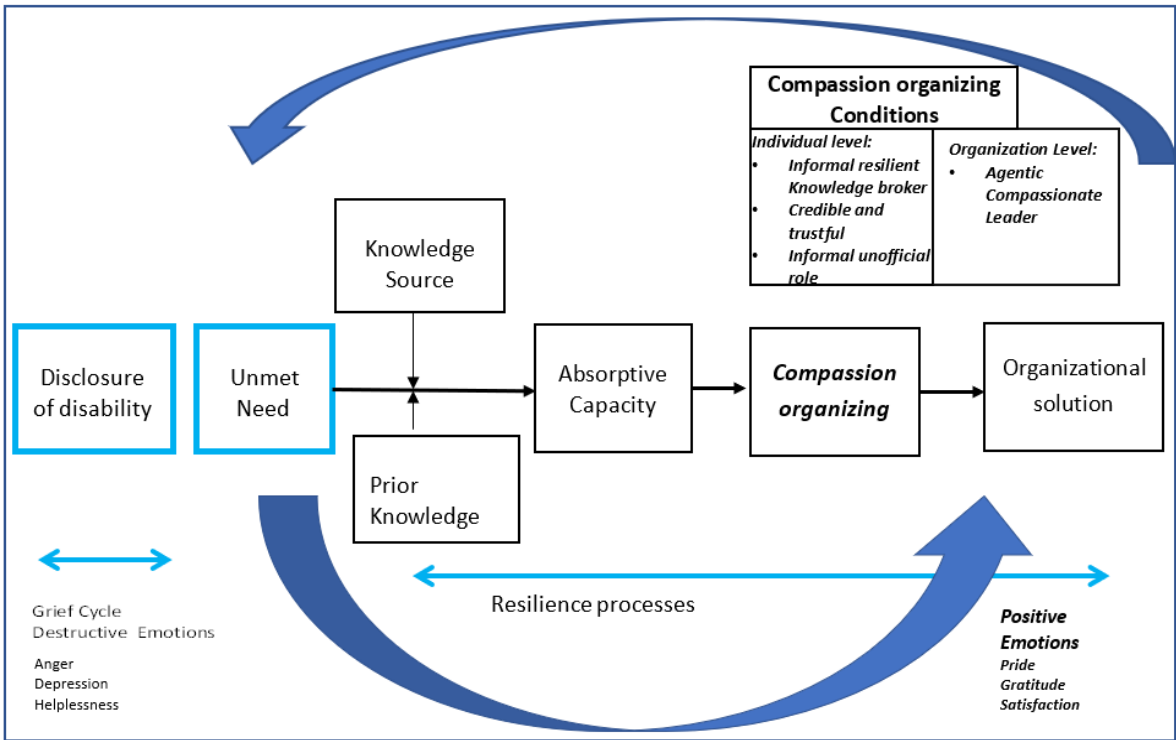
Compassion organizing Conditions

Individual level:
- Informal resilient Knowledge broker
- Credible and trustful
- Informal unofficial role

Organization Level:
- Agentic Compassionate Leader

Knowledge Source

Disclosure of disability

Unmet Need

Absorptive Capacity

Compassion organizing

Organizational solution

Prior Knowledge

Resilience processes

Grief Cycle
Destructive Emotions

Anger
Depression
Helplessness

Positive Emotions
Pride
Gratitude
Satisfaction